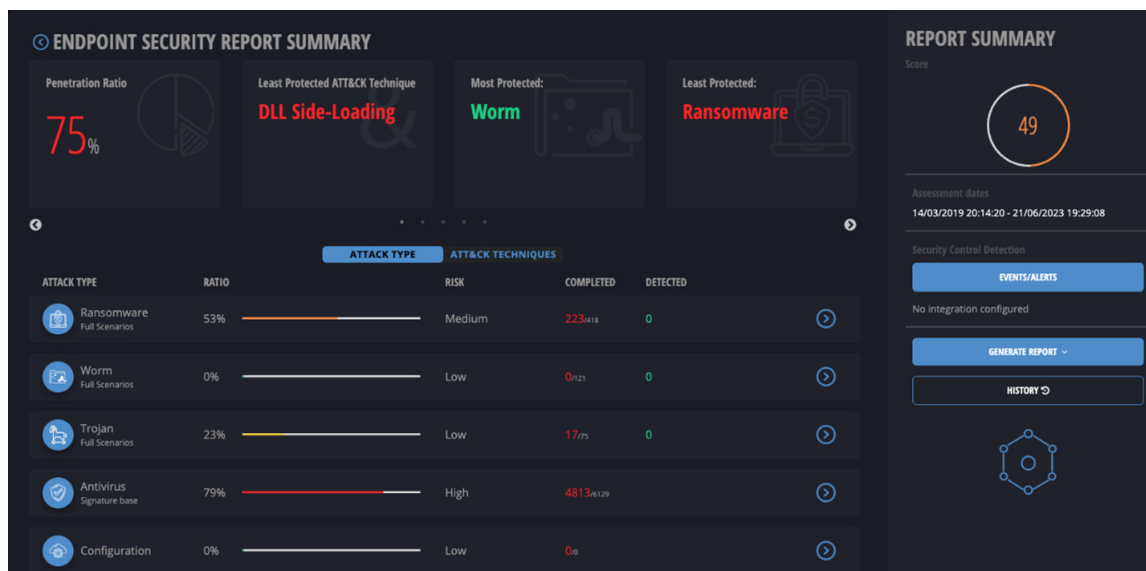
ENDPOINT SECURITY REPORT SUMMARY

Penetration Ratio
75%

Least Protected ATT&CK Technique
DLL Side-Loading

Most Protected:
Worm

Least Protected:
Ransomware

ATTACK TYPE | ATT&CK TECHNIQUES

| ATTACK TYPE | RATIO | RISK | COMPLETED | DETECTED |
|---|---|---|---|---|
| Ransomware Full Scenarios | 53% | Medium | 223/418 | 0 |
| Worm Full Scenarios | 0% | Low | 0/121 | 0 |
| Trojan Full Scenarios | 23% | Low | 17/75 | 0 |
| Antivirus Signature base | 79% | High | 4813/6129 | |
| Configuration | 0% | Low | 0/0 | |

REPORT SUMMARY
Score
49

Assessment dates
14/03/2019 20:14:20 - 21/06/2023 19:29:08

Security Control Detection
EVENTS/ALERTS
No integration configured

GENERATE REPORT
HISTORY